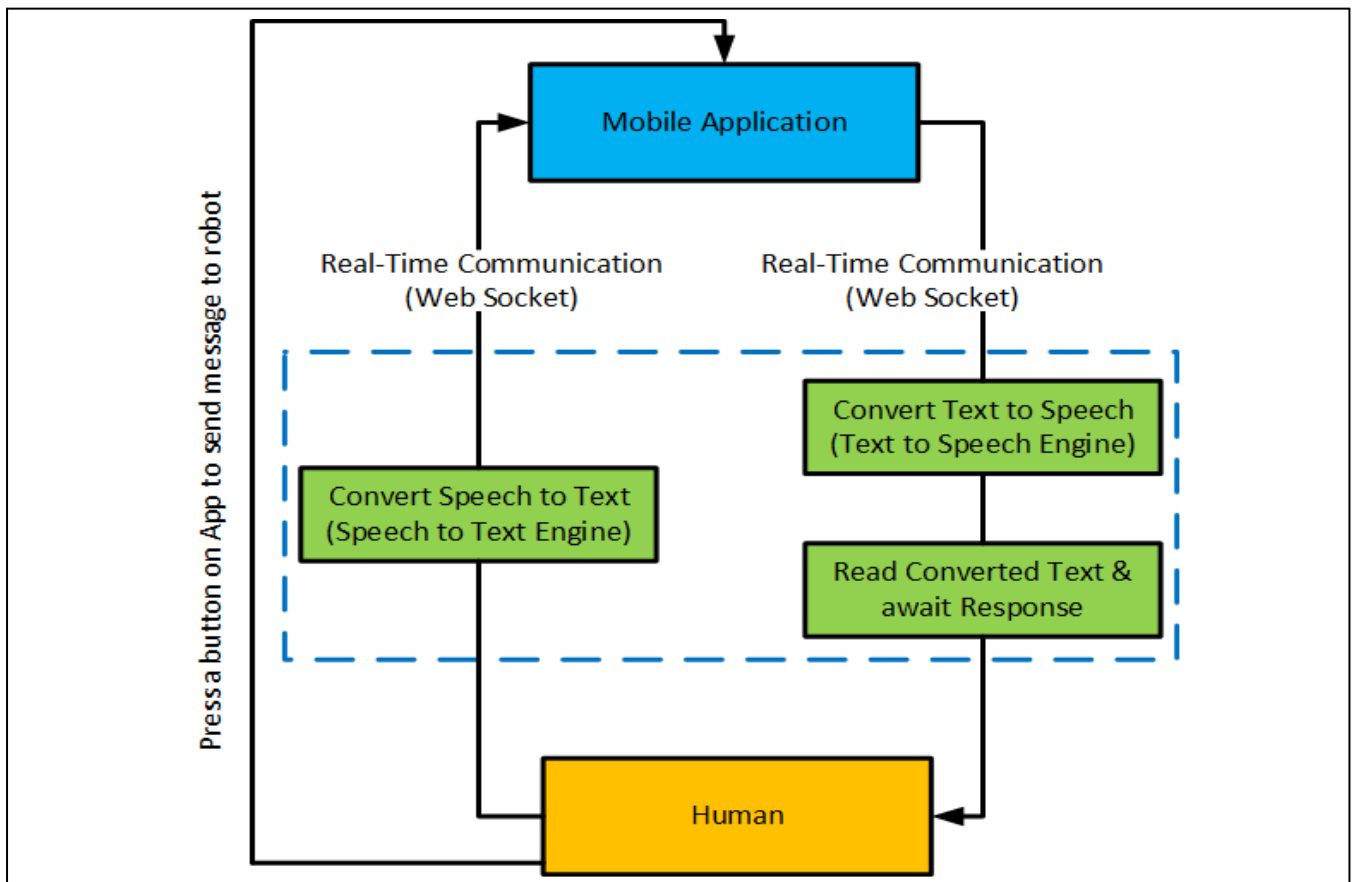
Mobile Application

Press a button on App to send message to robot

Real-Time Communication (Web Socket)

Real-Time Communication (Web Socket)

Convert Text to Speech (Text to Speech Engine)

Convert Speech to Text (Speech to Text Engine)

Read Converted Text & await Response

Human